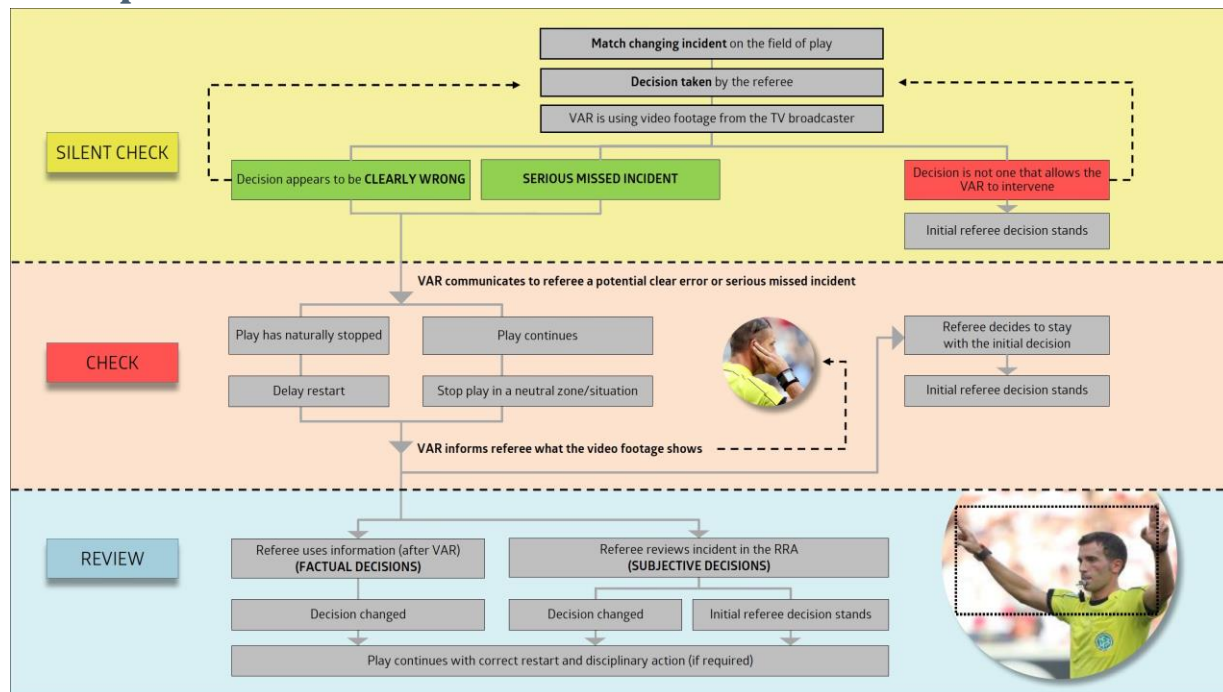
Match changing incident on the field of play

Decision taken by the referee

VAR is using video footage from the TV broadcaster

SILENT CHECK

Decision appears to be CLEARLY WRONG

SERIOUS MISSED INCIDENT

Decision is not one that allows the VAR to intervene

Initial referee decision stands

VAR communicates to referee a potential clear error or serious missed incident

CHECK

Play has naturally stopped

Play continues

Delay restart

Stop play in a neutral zone/situation

Referee decides to stay with the initial decision

Initial referee decision stands

VAR informs referee what the video footage shows

REVIEW

Referee uses information (after VAR) (FACTUAL DECISIONS)

Referee reviews incident in the RRA (SUBJECTIVE DECISIONS)

Decision changed

Decision changed

Initial referee decision stands

Play continues with correct restart and disciplinary action (if required)